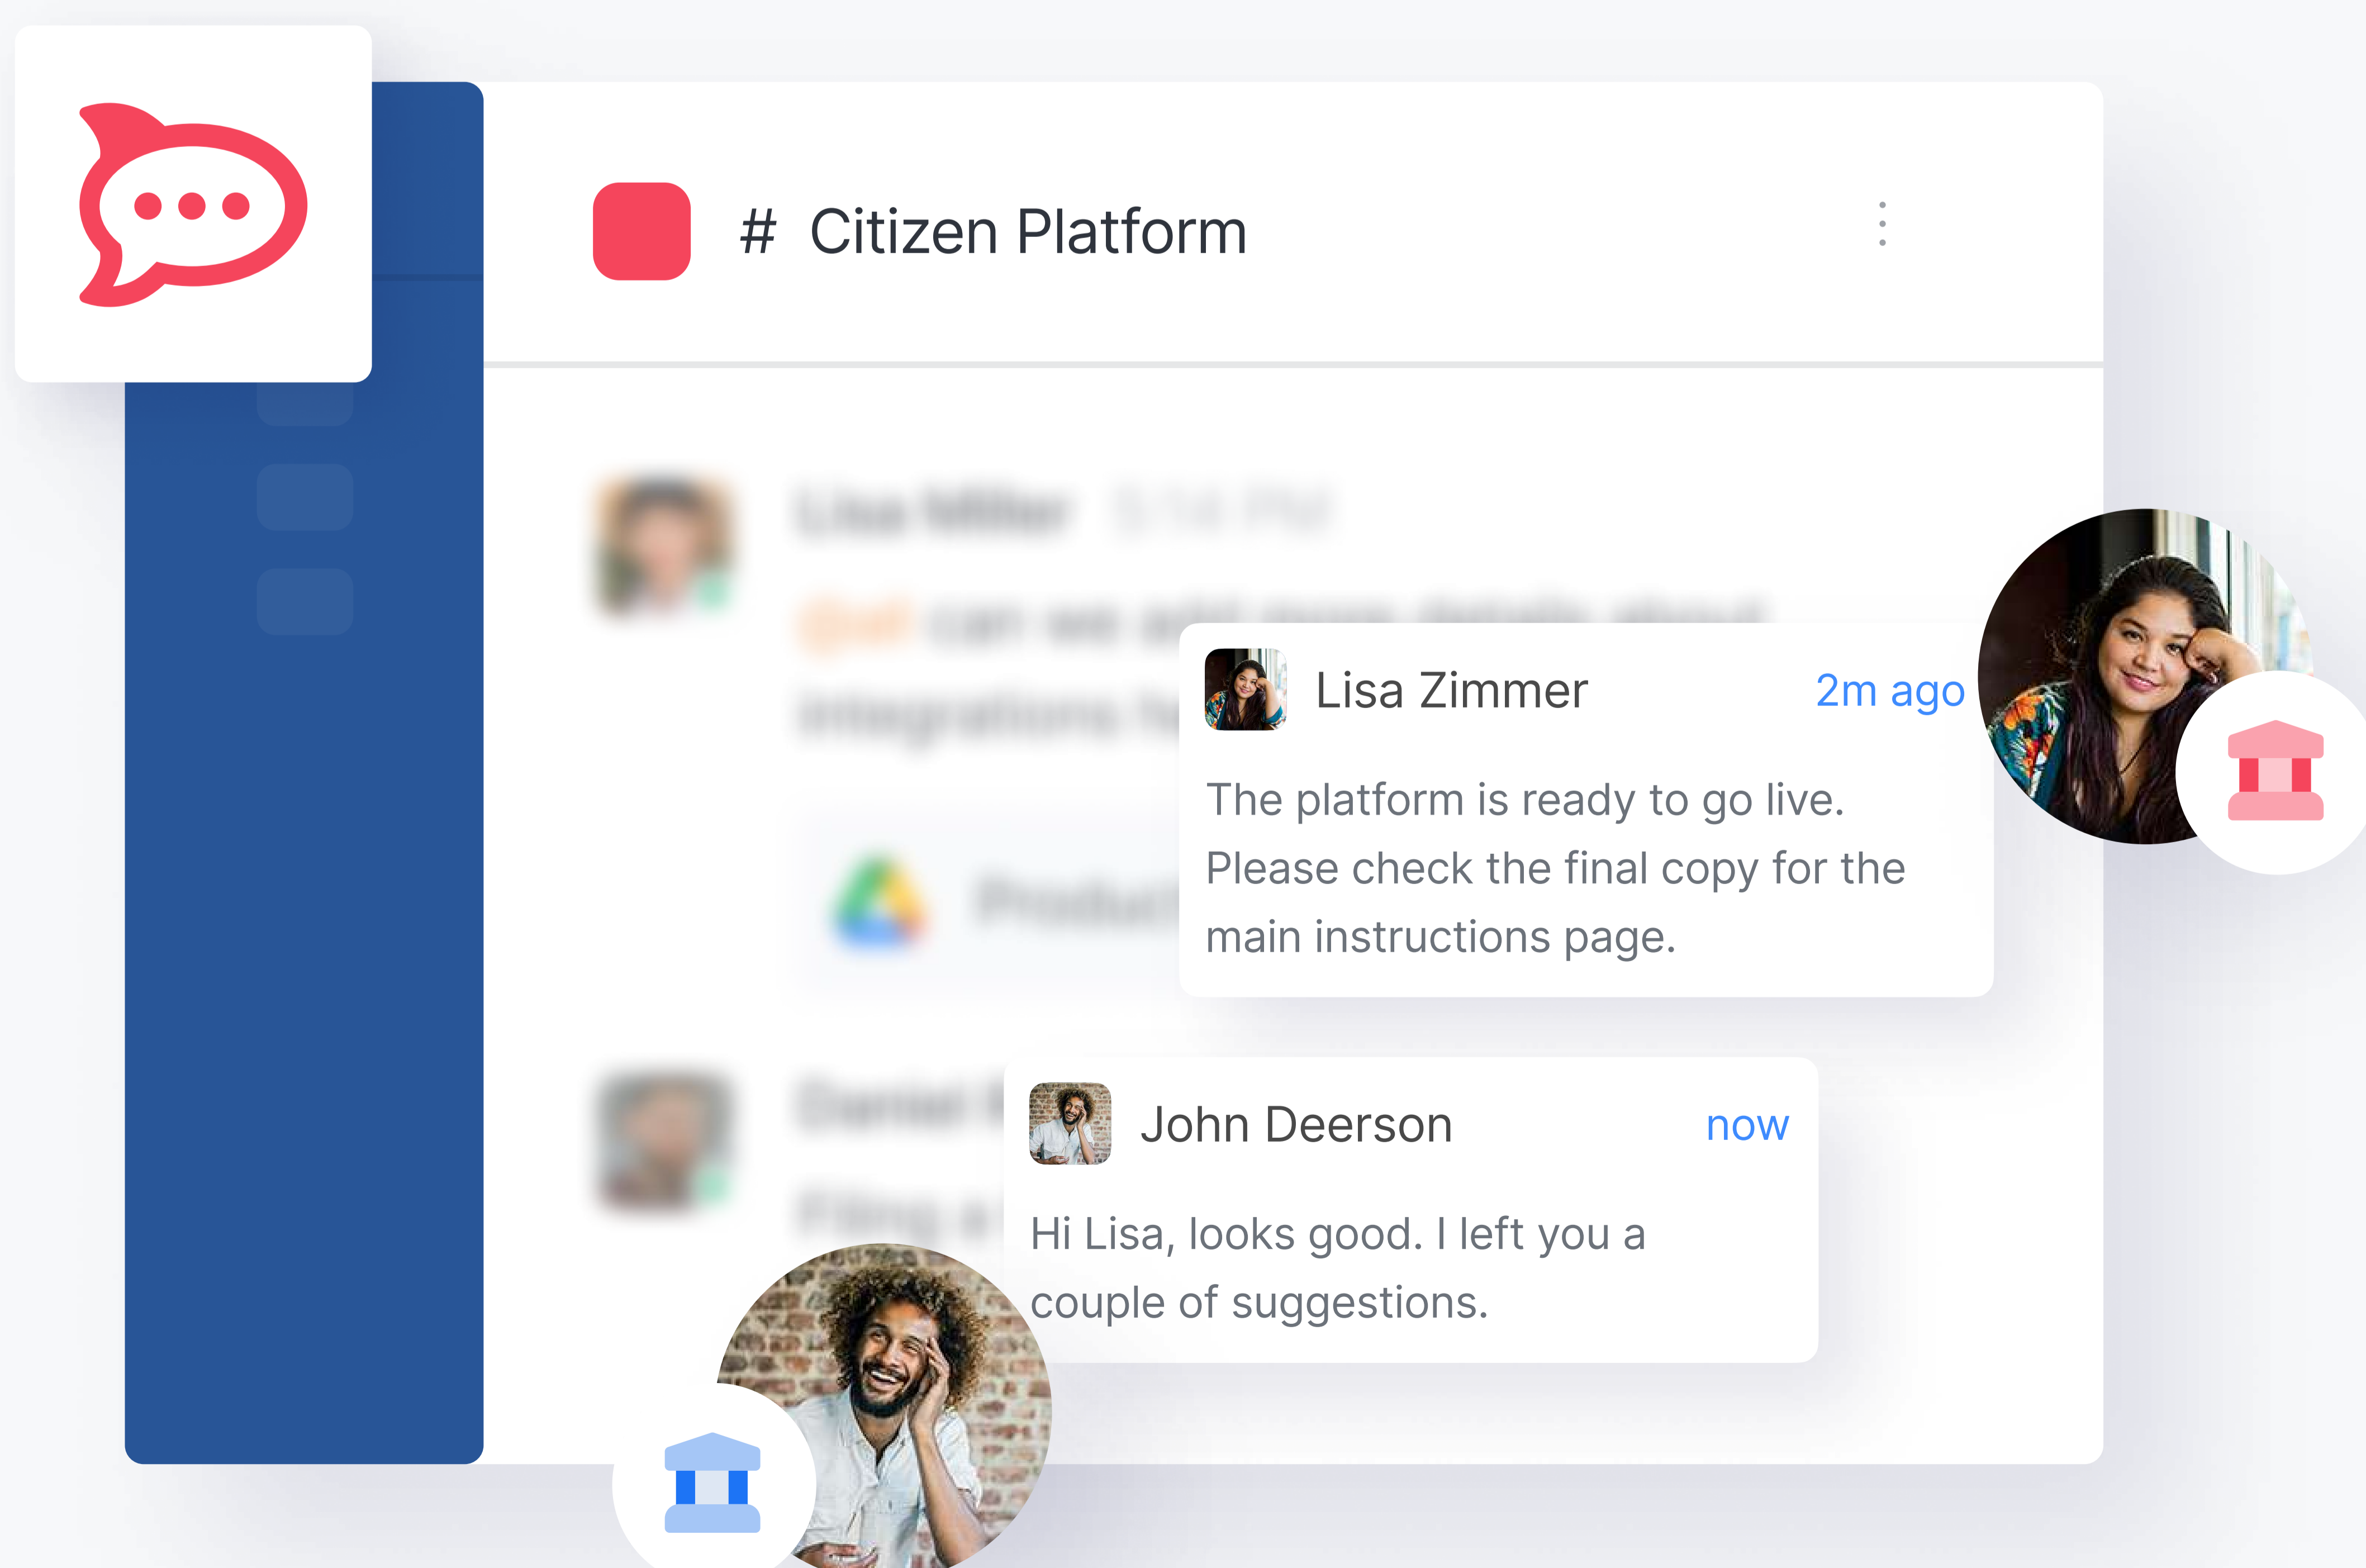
# Citizen Platform

Lisa Zimmer 2m ago

The platform is ready to go live. Please check the final copy for the main instructions page.

John Deerson now

Hi Lisa, looks good. I left you a couple of suggestions.